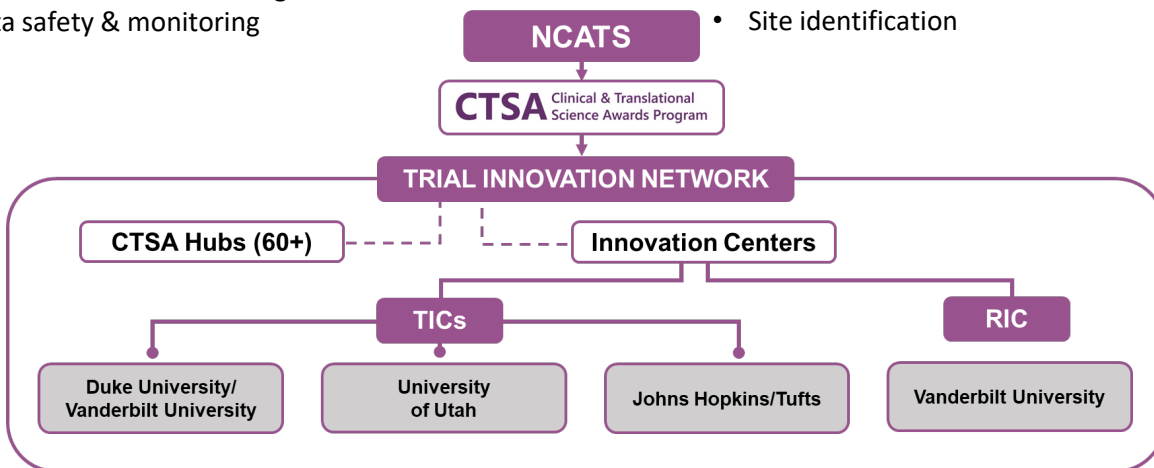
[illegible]a safety & monitoring

• Site identification

NCATS

CTSA Clinical & Translational Science Awards Program

TRIAL INNOVATION NETWORK

CTSA Hubs (60+)

Innovation Centers

TICs

RIC

Duke University/ Vanderbilt University

University of Utah

Johns Hopkins/Tufts

Vanderbilt University